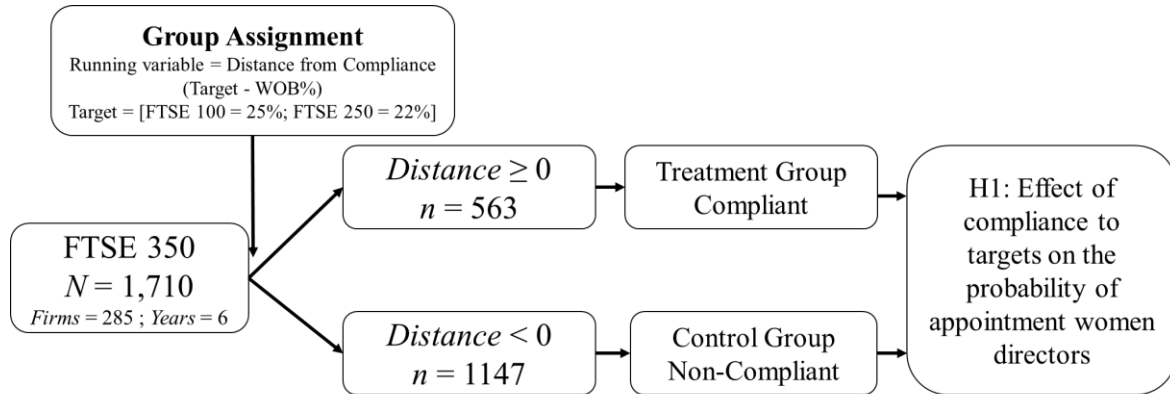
Group Assignment
Running variable = Distance from Compliance (Target - WOB%)
Target = [FTSE 100 = 25%; FTSE 250 = 22%]

FTSE 350
$N = 1,710$
*Firms* = 285 ; *Years* = 6

$Distance \geq 0$
$n = 563$

Treatment Group Compliant

$Distance < 0$
$n = 1147$

Control Group Non-Compliant

H1: Effect of compliance to targets on the probability of appointment women directors